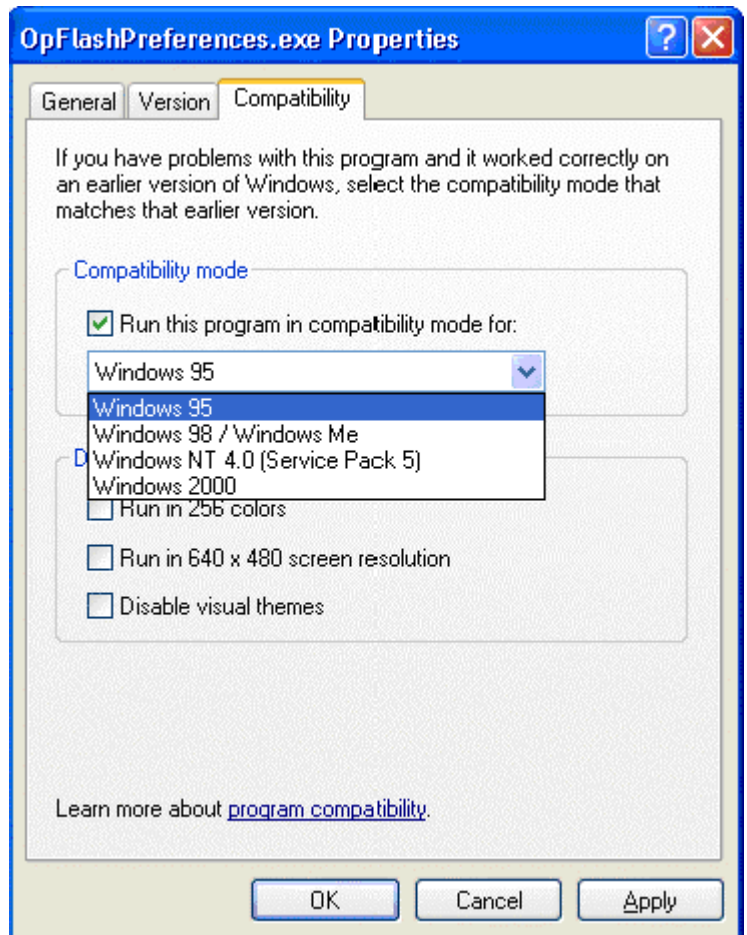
OpFlashPreferences.exe Properties

General | Version | Compatibility

If you have problems with this program and it worked correctly on an earlier version of Windows, select the compatibility mode that matches that earlier version.

Compatibility mode

Run this program in compatibility mode for:

Windows 95

Windows 95
Windows 98 / Windows Me
Windows NT 4.0 (Service Pack 5)
Windows 2000

D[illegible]

Run in 256 colors

Run in 640 x 480 screen resolution

Disable visual themes

Learn more about program compatibility.

OK | Cancel | Apply